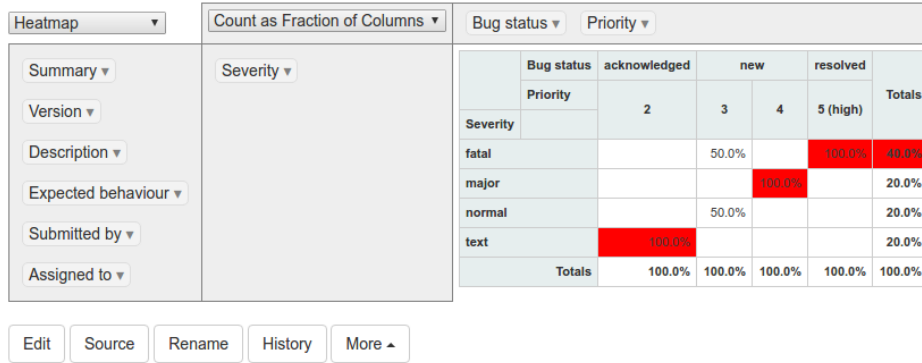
Heatmap ▾

Count as Fraction of Columns ▾

Bug status ▾ Priority ▾

Summary ▾

Version ▾

Description ▾

Expected behaviour ▾

Submitted by ▾

Assigned to ▾

Severity ▾

| | Bug status | acknowledged | new | | resolved | Totals |
|---|---|---|---|---|---|---|
| | Priority | 2 | 3 | 4 | 5 (high) | |
| Severity | | | | | | |
| fatal | | | 50.0% | | 100.0% | 40.0% |
| major | | | | 100.0% | | 20.0% |
| normal | | | 50.0% | | | 20.0% |
| text | | 100.0% | | | | 20.0% |
| | Totals | 100.0% | 100.0% | 100.0% | 100.0% | 100.0% |

Edit Source Rename History More ▴